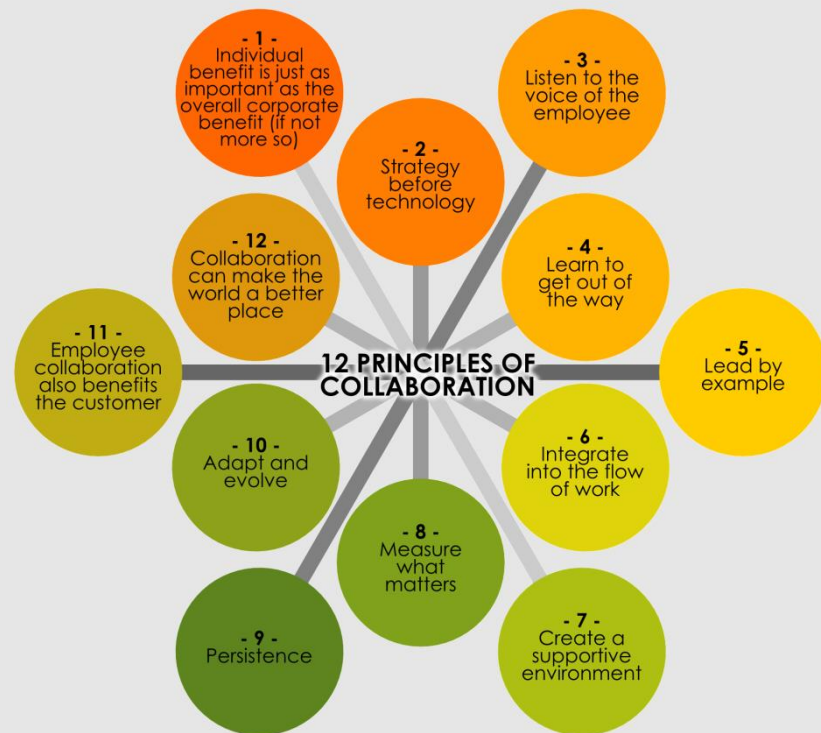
12 PRINCIPLES OF COLLABORATION

- 1 -
Individual benefit is just as important as the overall corporate benefit (if not more so)

- 2 -
Strategy before technology

- 3 -
Listen to the voice of the employee

- 4 -
Learn to get out of the way

- 5 -
Lead by example

- 6 -
Integrate into the flow of work

- 7 -
Create a supportive environment

- 8 -
Measure what matters

- 9 -
Persistence

- 10 -
Adapt and evolve

- 11 -
Employee collaboration also benefits the customer

- 12 -
Collaboration can make the world a better place